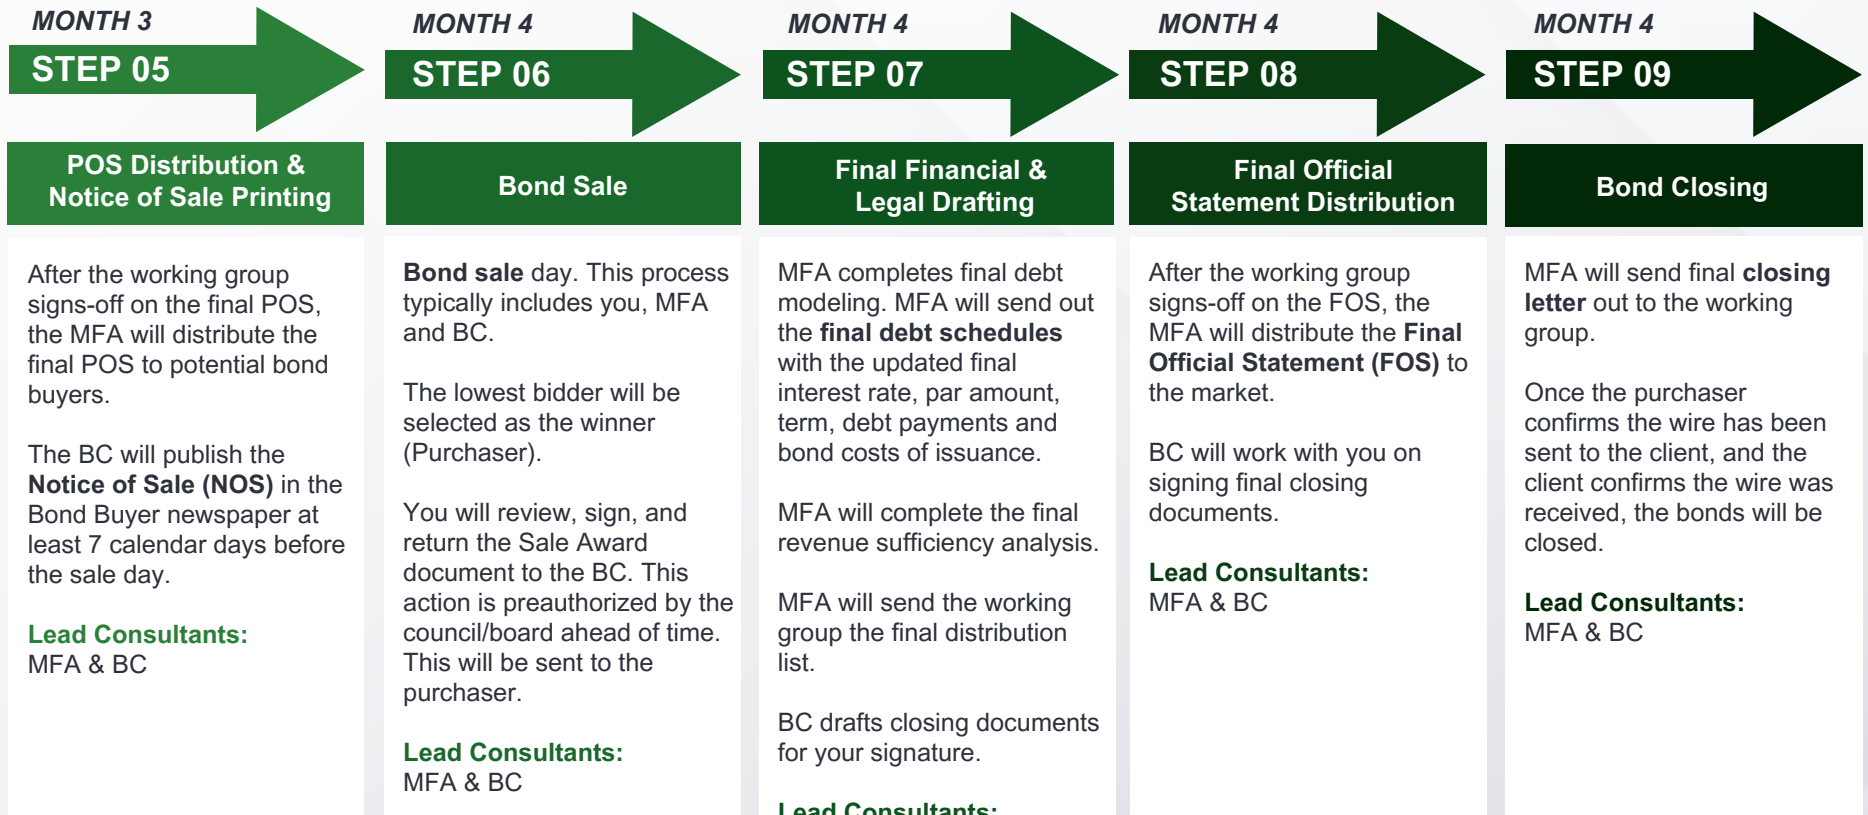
MONTH 3

STEP 05

POS Distribution & Notice of Sale Printing

After the working group signs-off on the final POS, the MFA will distribute the final POS to potential bond buyers.

The BC will publish the **Notice of Sale (NOS)** in the Bond Buyer newspaper at least 7 calendar days before the sale day.

Lead Consultants:
MFA & BC

MONTH 4

STEP 06

Bond Sale

**Bond sale** day. This process typically includes you, MFA and BC.

The lowest bidder will be selected as the winner (Purchaser).

You will review, sign, and return the Sale Award document to the BC. This action is preauthorized by the council/board ahead of time. This will be sent to the purchaser.

Lead Consultants:
MFA & BC

MONTH 4

STEP 07

Final Financial & Legal Drafting

MFA completes final debt modeling. MFA will send out the **final debt schedules** with the updated final interest rate, par amount, term, debt payments and bond costs of issuance.

MFA will complete the final revenue sufficiency analysis.

MFA will send the working group the final distribution list.

BC drafts closing documents for your signature.

Lead Consultants:

MONTH 4

STEP 08

Final Official Statement Distribution

After the working group signs-off on the FOS, the MFA will distribute the **Final Official Statement (FOS)** to the market.

BC will work with you on signing final closing documents.

Lead Consultants:
MFA & BC

MONTH 4

STEP 09

Bond Closing

MFA will send final **closing letter** out to the working group.

Once the purchaser confirms the wire has been sent to the client, and the client confirms the wire was received, the bonds will be closed.

Lead Consultants:
MFA & BC